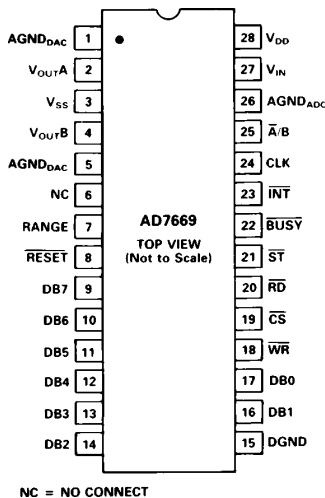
$AGND_{DAC}$ 1
$V_{OUT}A$ 2
$V_{SS}$ 3
$V_{OUT}B$ 4
$AGND_{DAC}$ 5
NC 6
RANGE 7
$\overline{RESET}$ 8
DB7 9
DB6 10
DB5 11
DB4 12
DB3 13
DB2 14

28 $V_{DD}$
27 $V_{IN}$
26 $AGND_{ADC}$
25 $\overline{A}/B$
24 CLK
23 $\overline{INT}$
22 $\overline{BUSY}$
21 $\overline{ST}$
20 $\overline{RD}$
19 $\overline{CS}$
18 $\overline{WR}$
17 DB0
16 DB1
15 DGND

AD7669
TOP VIEW
(Not to Scale)

NC = NO CONNECT